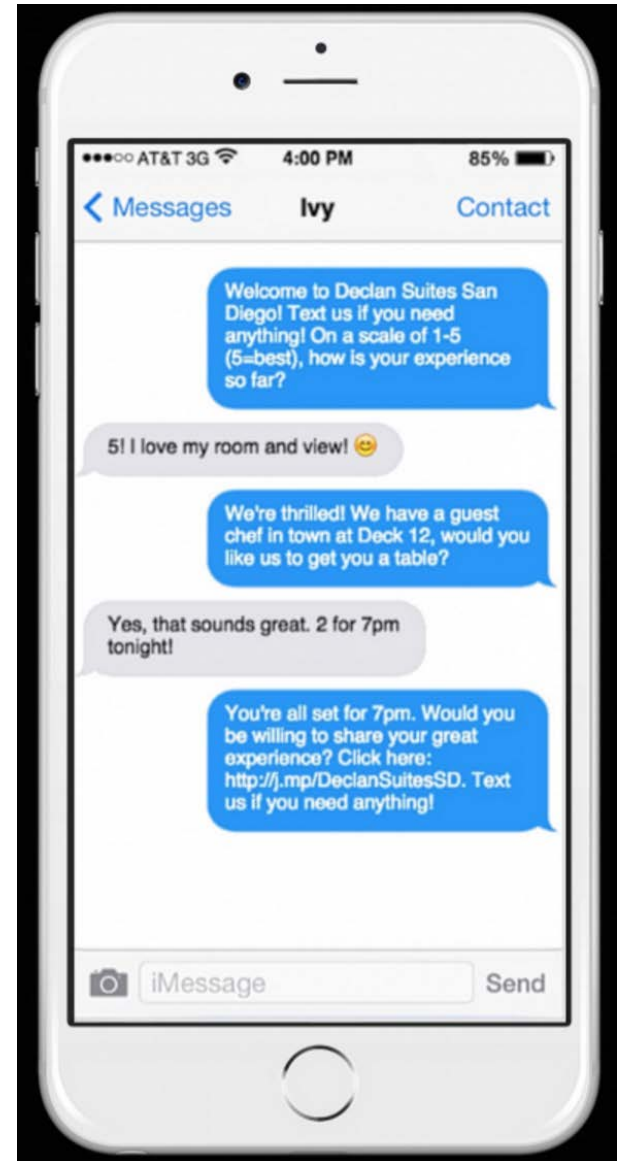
●●●○○ AT&T 3G 4:00 PM 85%

< Messages Ivy Contact

Welcome to Declan Suites San Diego! Text us if you need anything! On a scale of 1-5 (5=best), how is your experience so far?

5! I love my room and view! 😊

We're thrilled! We have a guest chef in town at Deck 12, would you like us to get you a table?

Yes, that sounds great. 2 for 7pm tonight!

You're all set for 7pm. Would you be willing to share your great experience? Click here: http://j.mp/DeclanSuitesSD. Text us if you need anything!

iMessage Send